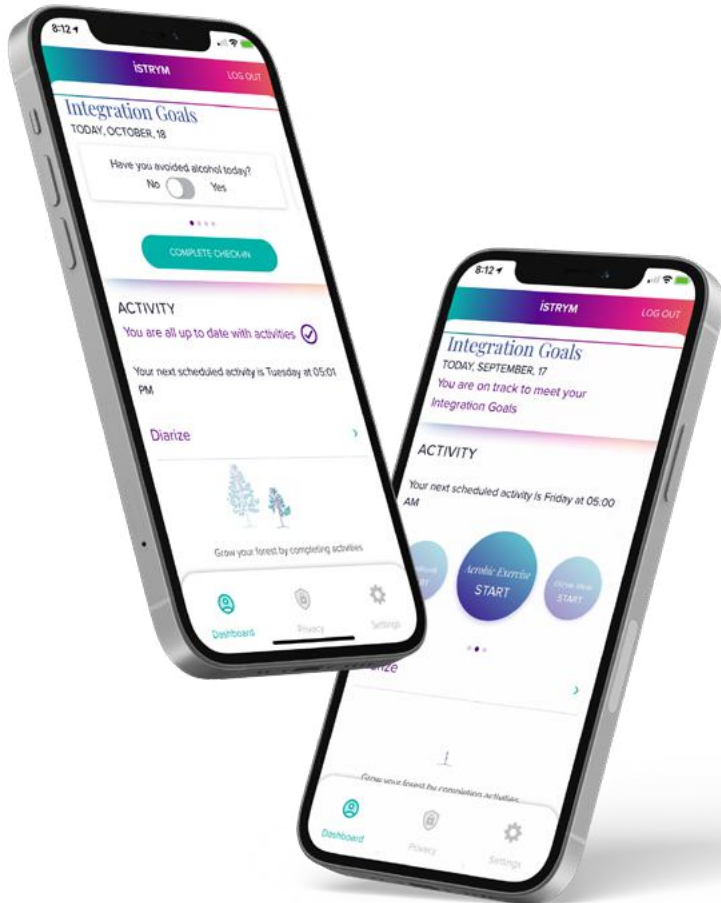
8:12

ISTRYM LOG OUT

Integration Goals
TODAY, OCTOBER, 18

Have you avoided alcohol today?
No Yes

COMPLETE CHECK-IN

ACTIVITY
You are all up to date with activities

Your next scheduled activity is Tuesday at 05:01 PM

Diarize

Grow your forest by completing activities

Dashboard Privacy Settings

8:12

ISTRYM LOG OUT

Integration Goals
TODAY, SEPTEMBER, 17
You are on track to meet your Integration Goals

ACTIVITY

Your next scheduled activity is Friday at 05:00 AM

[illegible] START

Aerobic Exercise START

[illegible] START

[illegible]ize

Grow your forest by completing activities

Dashboard Privacy Settings